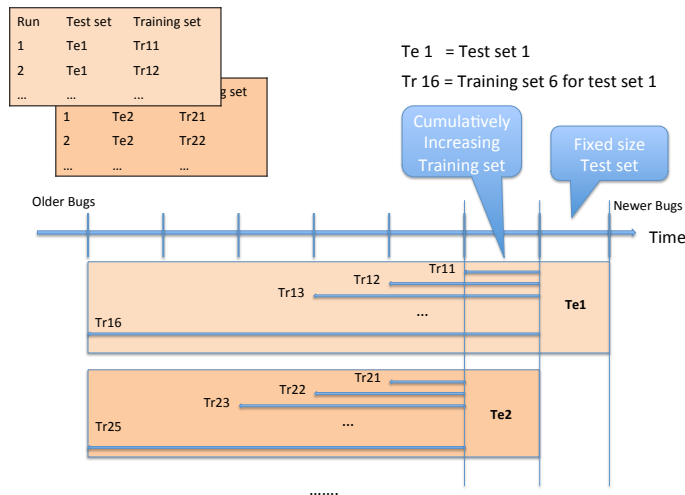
| Run | Test set | Training set |
|---|---|---|
| 1 | Te1 | Tr11 |
| 2 | Te1 | Tr12 |
| … | … | … |

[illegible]g set

| | | |
|---|---|---|
| 1 | Te2 | Tr21 |
| 2 | Te2 | Tr22 |
| … | … | … |

Te 1 = Test set 1

Tr 16 = Training set 6 for test set 1

Cumulatively Increasing Training set

Fixed size Test set

Older Bugs

Newer Bugs

Time

Tr11

Tr12

Tr13

…

Tr16

Te1

Tr21

Tr22

Tr23

…

Tr25

Te2

…….